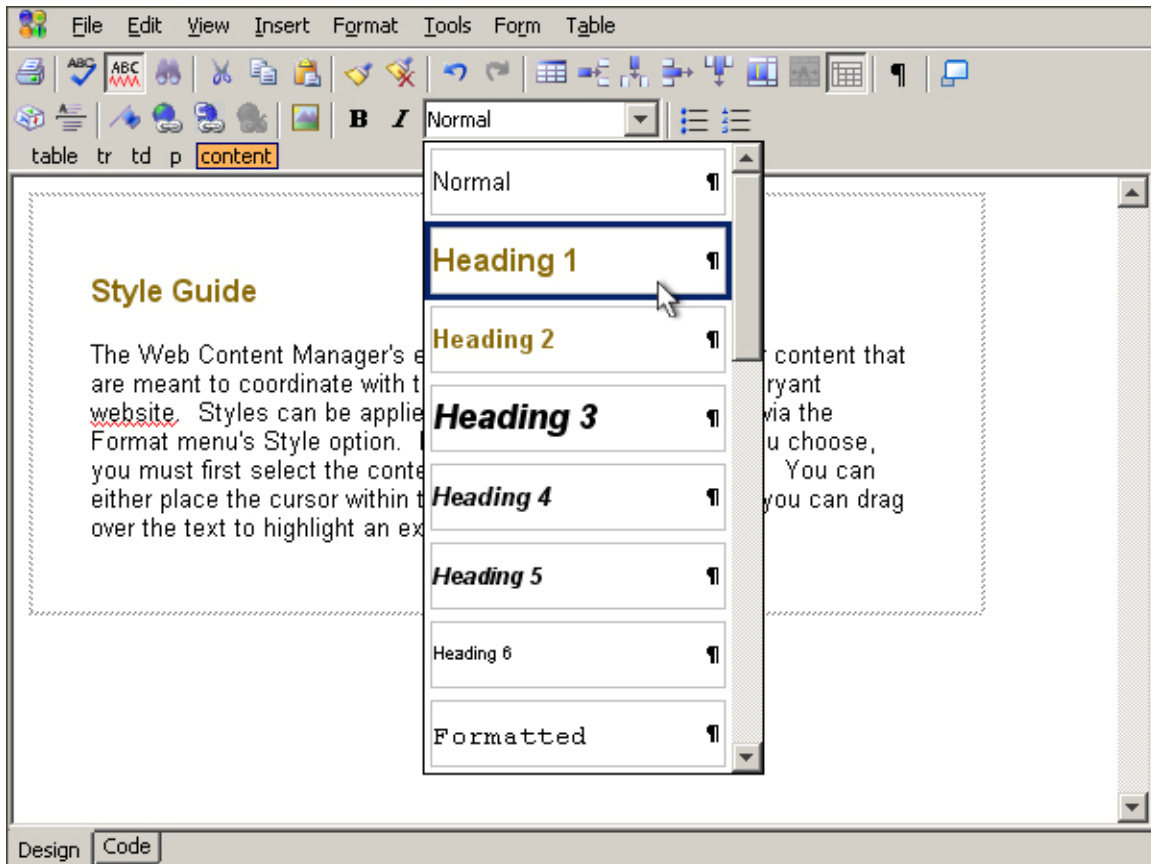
File Edit View Insert Format Tools Form Table

B I Normal

table tr td p content

Style Guide

The Web Content Manager's e content that are meant to coordinate with t ryant website. Styles can be applie via the Format menu's Style option. u choose, you must first select the conte You can either place the cursor within t you can drag over the text to highlight an ex

Normal ¶

Heading 1 ¶

Heading 2 ¶

Heading 3 ¶

Heading 4 ¶

Heading 5 ¶

Heading 6 ¶

Formatted ¶

Design Code